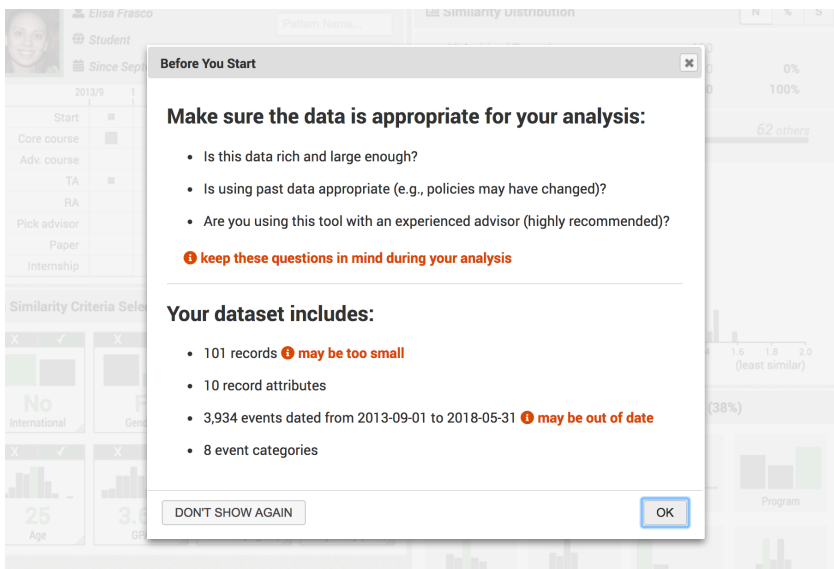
Elisa Frasco
Student
Since Sept

Pattern Name...

Similarity Distribution

N % S

0%
100%

62 others

2013/9
Start
Core course
Adv. course
TA
RA
Pick advisor
Paper
Internship

Similarity Criteria Sele

No
International

Gend

25
Age

3.6
GP

1.6 1.8 2.0
(least similar)

(38%)

Program

Before You Start

Make sure the data is appropriate for your analysis:

- Is this data rich and large enough?
- Is using past data appropriate (e.g., policies may have changed)?
- Are you using this tool with an experienced advisor (highly recommended)?

keep these questions in mind during your analysis

Your dataset includes:

- 101 records may be too small
- 10 record attributes
- 3,934 events dated from 2013-09-01 to 2018-05-31 may be out of date
- 8 event categories

DON'T SHOW AGAIN

OK